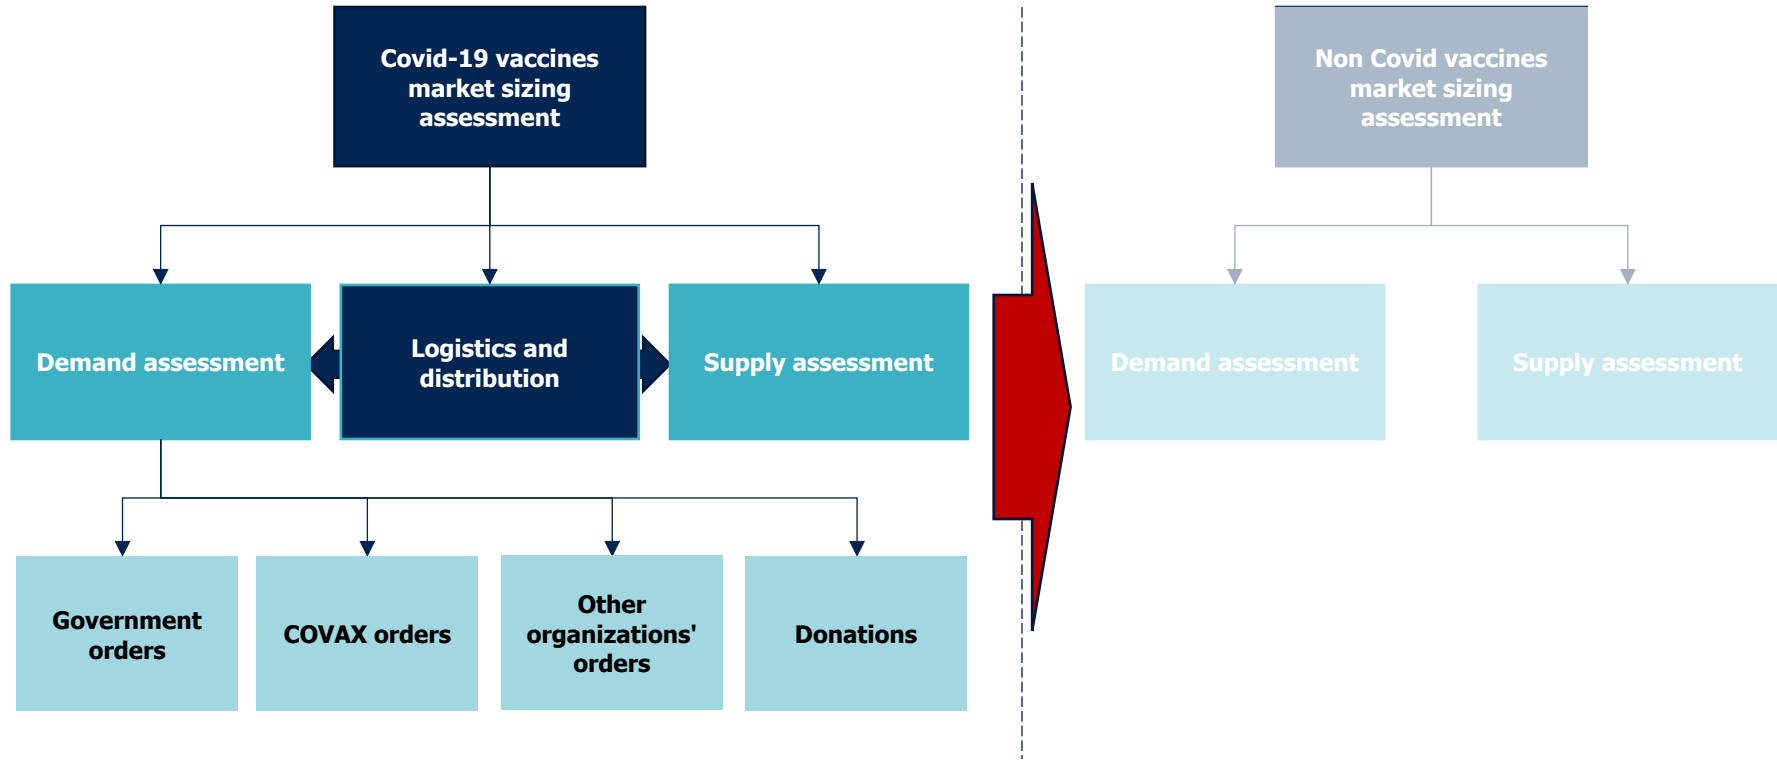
Covid-19 vaccines market sizing assessment

Demand assessment

Logistics and distribution

Supply assessment

Government orders

COVAX orders

Other organizations' orders

Donations

Non Covid vaccines market sizing assessment

Demand assessment

Supply assessment